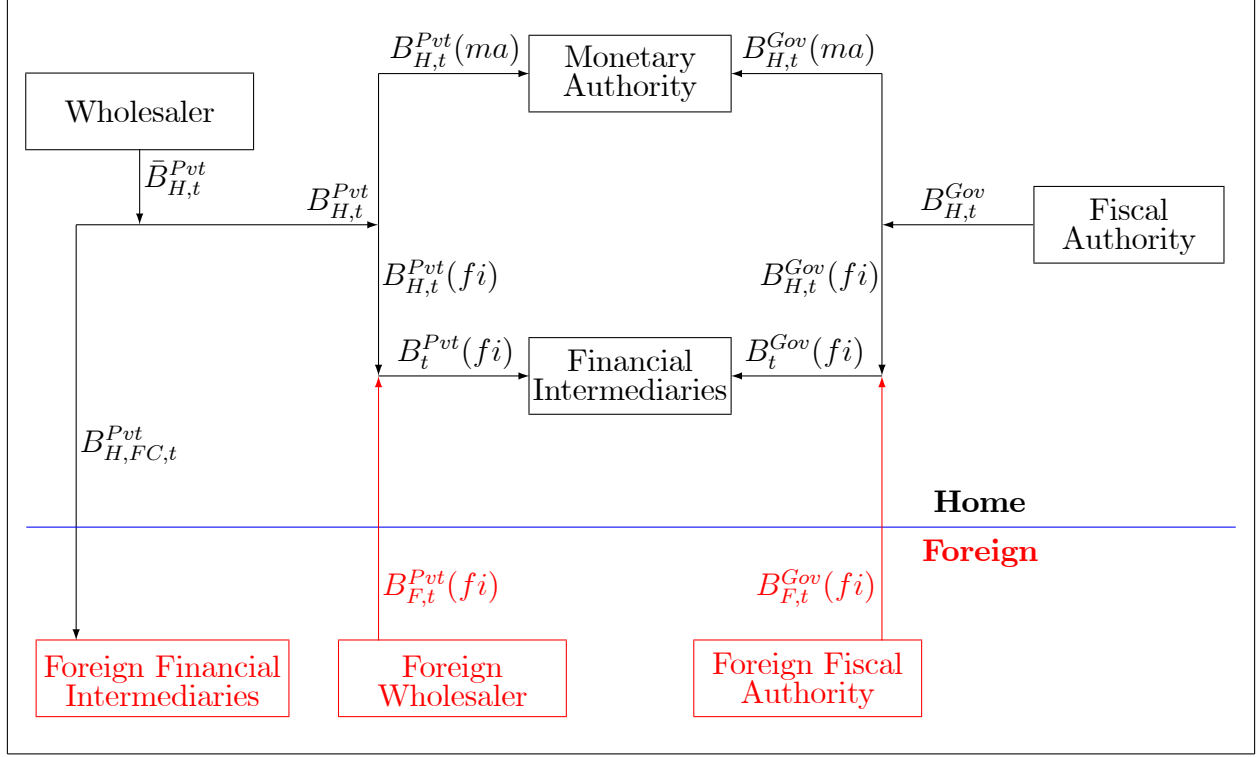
$B_{H,t}^{Pvt}(ma)$

Monetary Authority

$B_{H,t}^{Gov}(ma)$

Wholesaler

$\bar{B}_{H,t}^{Pvt}$

$B_{H,t}^{Pvt}$

$B_{H,t}^{Gov}$

Fiscal Authority

$B_{H,t}^{Pvt}(fi)$

$B_{H,t}^{Gov}(fi)$

$B_{t}^{Pvt}(fi)$

Financial Intermediaries

$B_{t}^{Gov}(fi)$

$B_{H,FC,t}^{Pvt}$

Home

Foreign

$B_{F,t}^{Pvt}(fi)$

$B_{F,t}^{Gov}(fi)$

Foreign Financial Intermediaries

Foreign Wholesaler

Foreign Fiscal Authority